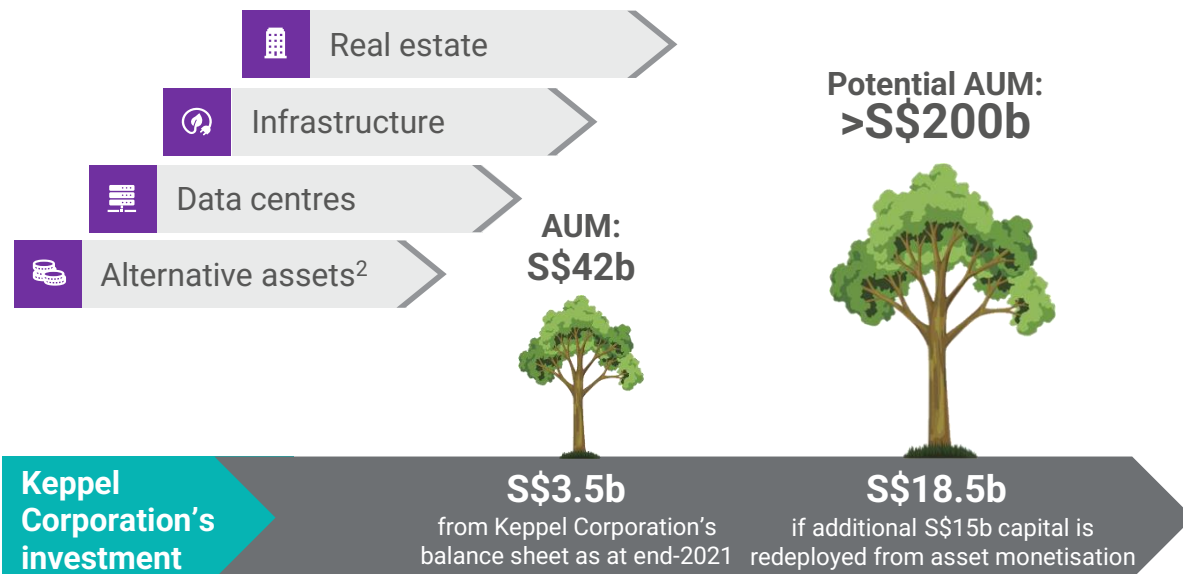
Real estate

Infrastructure

Data centres

Alternative assets$^2$

AUM:
S$42b

Potential AUM:
>S$200b

Keppel Corporation's investment

S$3.5b
from Keppel Corporation's balance sheet as at end-2021

S$18.5b
if additional S$15b capital is redeployed from asset monetisation